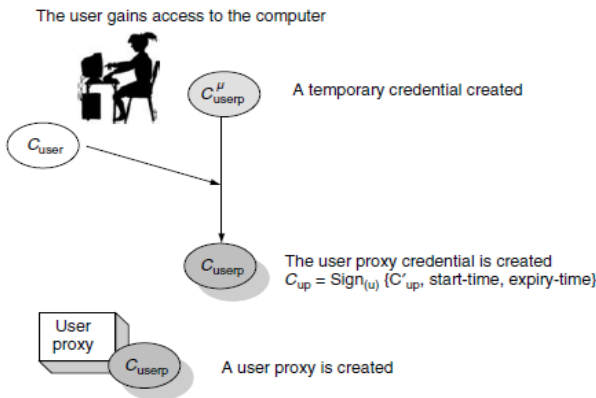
The user gains access to the computer

$C^{\mu}_{\text{userp}}$

A temporary credential created

$C_{\text{user}}$

$C_{\text{userp}}$

The user proxy credential is created
$C_{\text{up}} = \text{Sign}_{(u)}$ {$C'_{\text{up}}$, start-time, expiry-time}

User proxy

$C_{\text{userp}}$

A user proxy is created